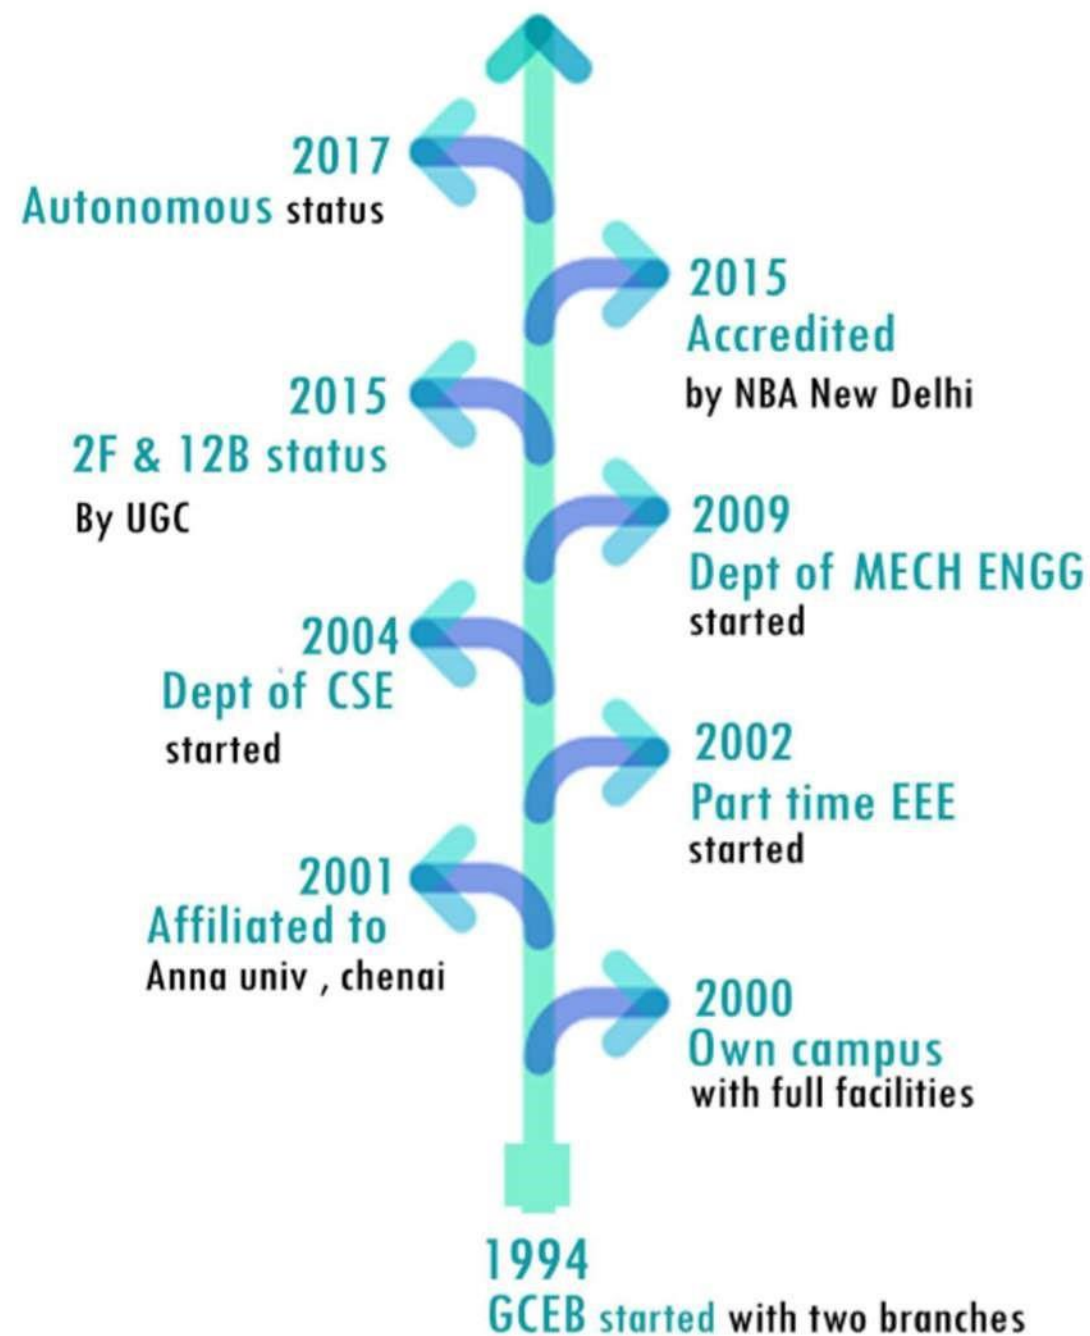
2017
Autonomous status

2015
Accredited
by NBA New Delhi

2015
2F & 12B status
By UGC

2009
Dept of MECH ENGG
started

2004
Dept of CSE
started

2002
Part time EEE
started

2001
Affiliated to
Anna univ , chenai

2000
Own campus
with full facilities

1994
GCEB started with two branches